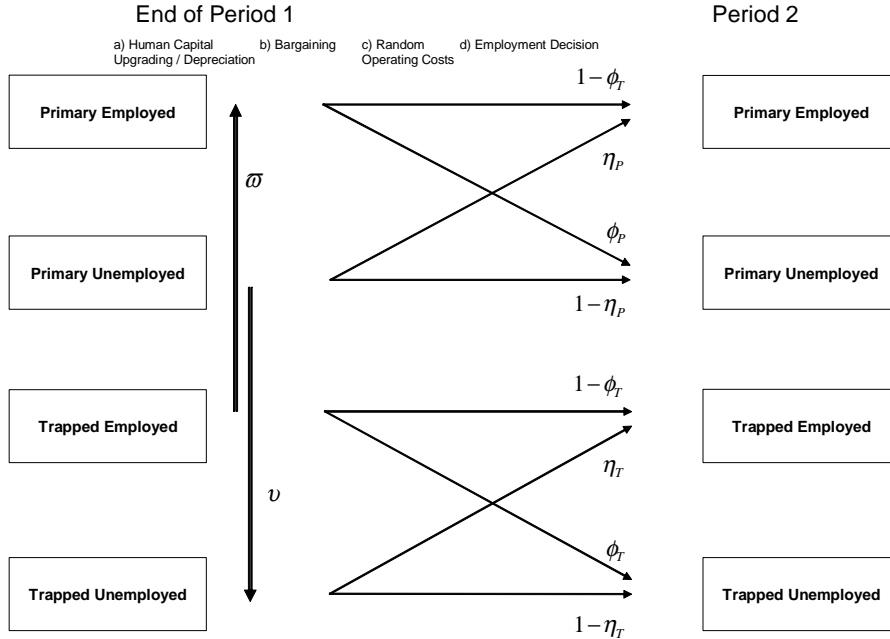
End of Period 1

Period 2

a) Human Capital Upgrading / Depreciation

b) Bargaining

c) Random Operating Costs

d) Employment Decision

Primary Employed

$1-\phi_T$

Primary Employed

$\varpi$

$\eta_P$

$\phi_P$

Primary Unemployed

Primary Unemployed

$1-\eta_P$

$1-\phi_T$

Trapped Employed

Trapped Employed

$\eta_T$

$\upsilon$

$\phi_T$

Trapped Unemployed

Trapped Unemployed

$1-\eta_T$